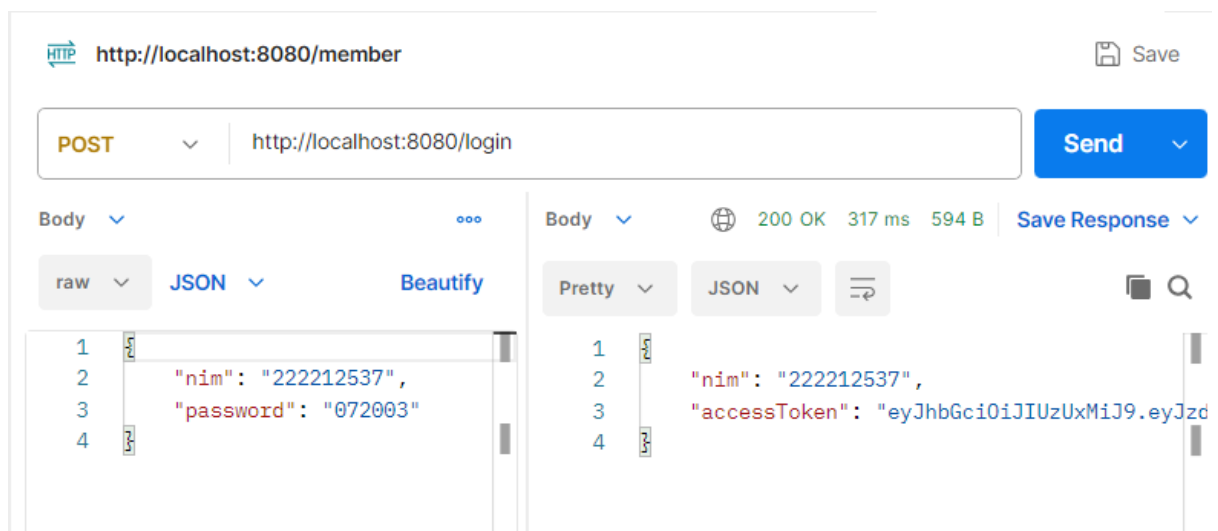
HTTP http://localhost:8080/member

Save

POST http://localhost:8080/login

Send

Body

raw JSON Beautify

1 {
2 "nim": "222212537",
3 "password": "072003"
4 }

Body 200 OK 317 ms 594 B Save Response

Pretty JSON

1 {
2 "nim": "222212537",
3 "accessToken": "eyJhbGciOiJIUzUxMiJ9.eyJzd
4 }